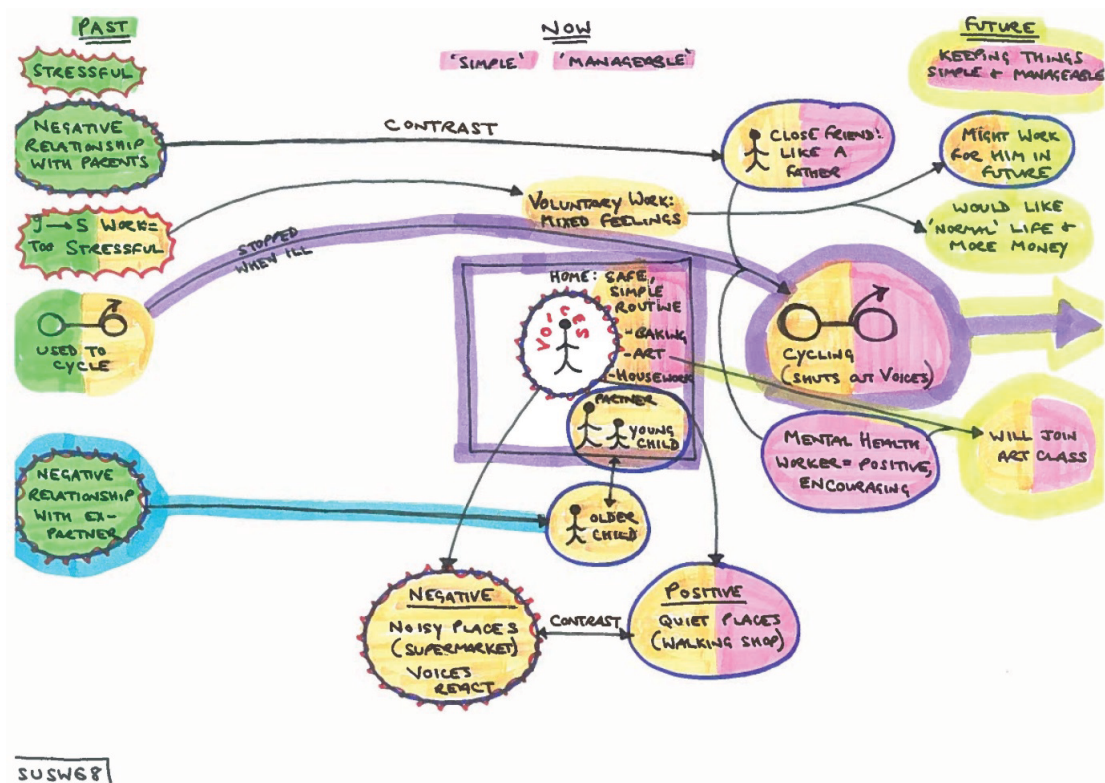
PAST

NOW

'SIMPLE' 'MANAGEABLE'

FUTURE

KEEPING THINGS SIMPLE & MANAGEABLE

STRESSFUL

NEGATIVE RELATIONSHIP WITH PARENTS

CONTRAST

CLOSE FRIEND: LIKE A FATHER

MIGHT WORK FOR HIM IN FUTURE

9 → 5 WORK = TOO STRESSFUL

VOLUNTARY WORK: MIXED FEELINGS

WOULD LIKE 'NORMAL' LIFE & MORE MONEY

STOPPED WHEN ILL

USED TO CYCLE

HOME: SAFE, SIMPLE ROUTINE
- BAKING
- ART
- HOUSEWORK

VOICES

CYCLING (SHUTS OUT VOICES)

PARTNER

YOUNG CHILD

MENTAL HEALTH WORKER = POSITIVE, ENCOURAGING

WILL JOIN ART CLASS

NEGATIVE RELATIONSHIP WITH EX-PARTNER

OLDER CHILD

NEGATIVE
NOISY PLACES (SUPERMARKET) VOICES REACT

CONTRAST

POSITIVE
QUIET PLACES (WALKING SHOP)

SUSW68